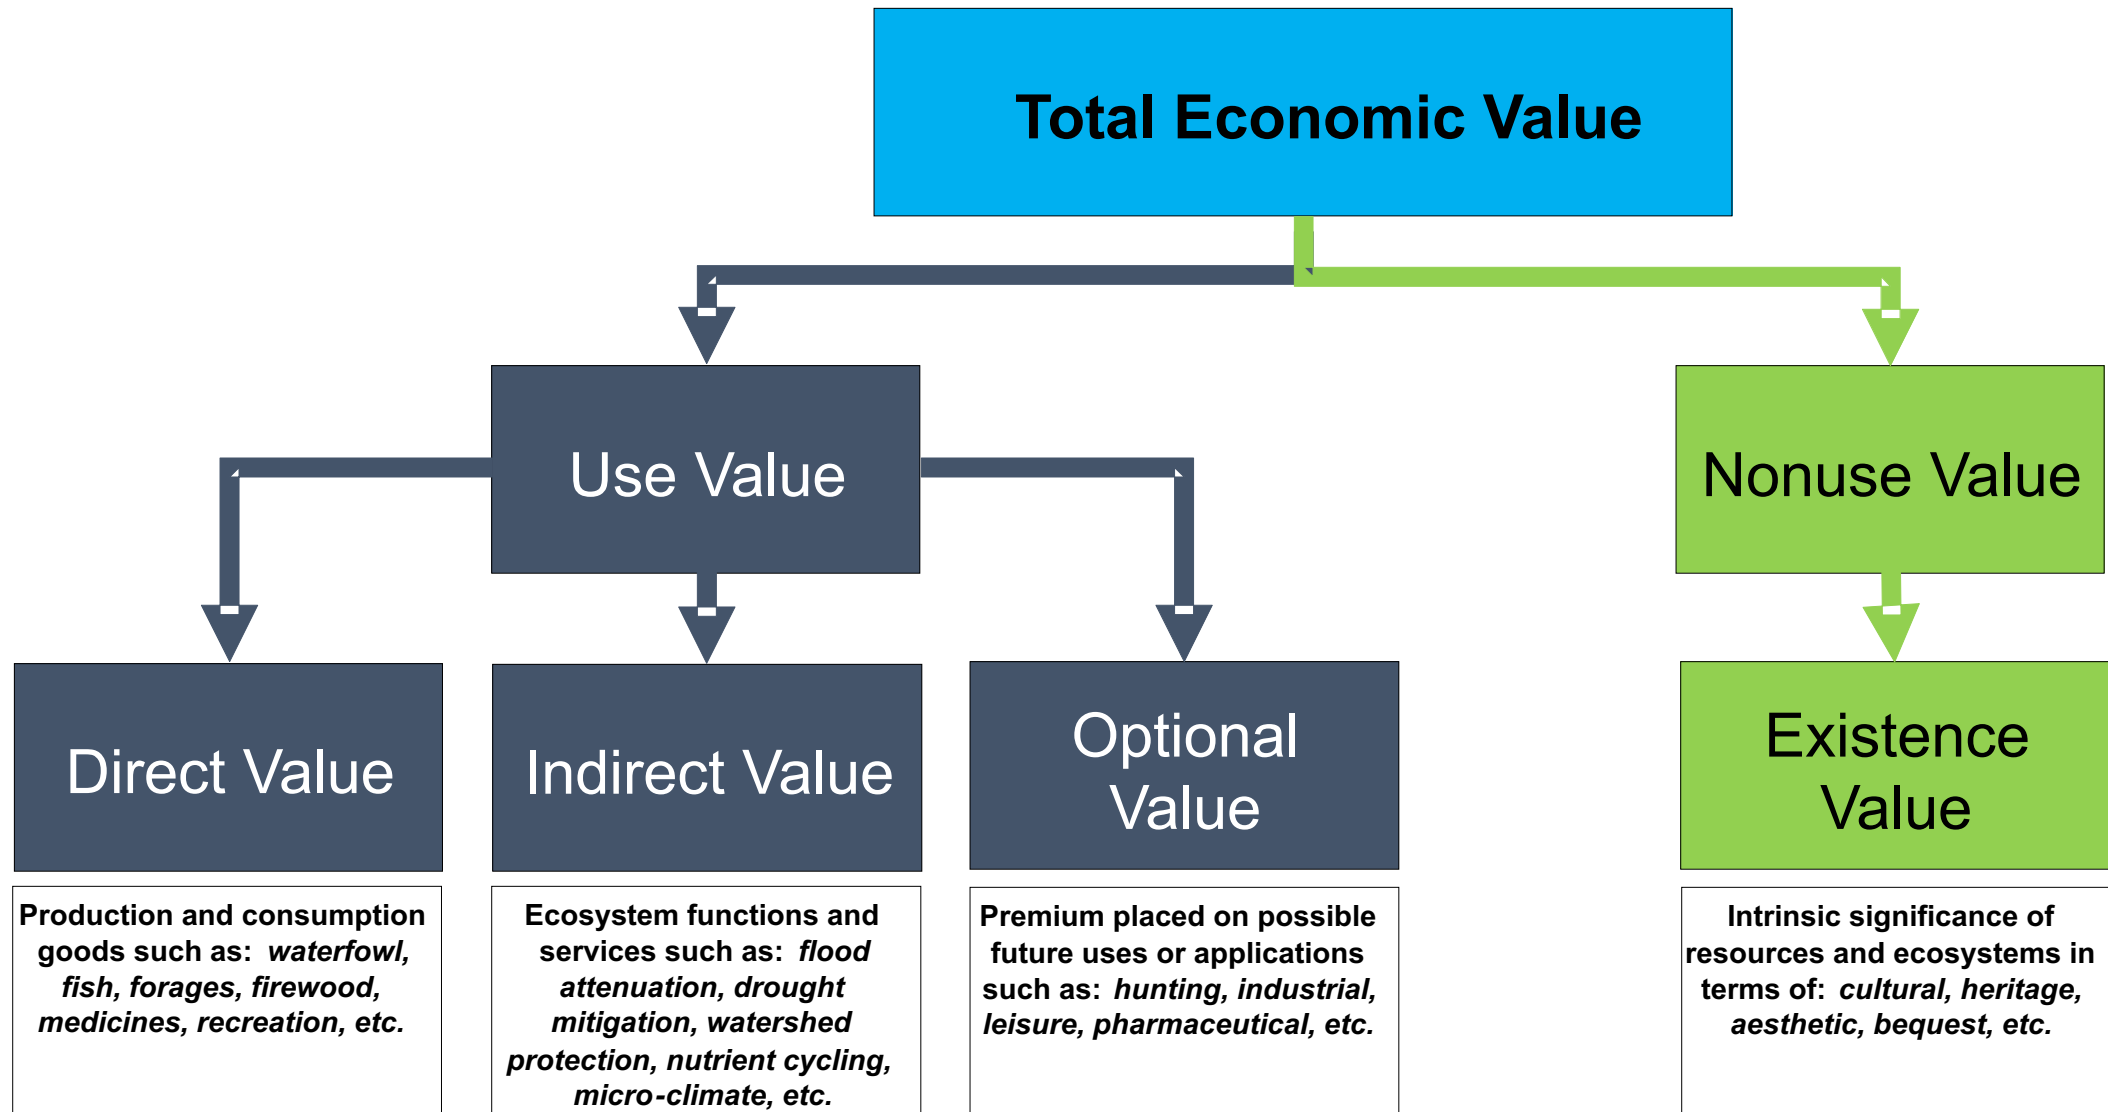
Total Economic Value

Use Value

Nonuse Value

Direct Value

Indirect Value

Optional Value

Existence Value

Production and consumption goods such as: *waterfowl, fish, forages, firewood, medicines, recreation, etc.*

Ecosystem functions and services such as: *flood attenuation, drought mitigation, watershed protection, nutrient cycling, micro-climate, etc.*

Premium placed on possible future uses or applications such as: *hunting, industrial, leisure, pharmaceutical, etc.*

Intrinsic significance of resources and ecosystems in terms of: *cultural, heritage, aesthetic, bequest, etc.*